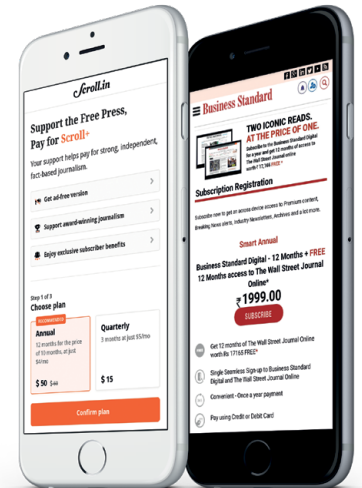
Scroll.in

Support the Free Press, Pay for Scroll+

Your support helps pay for strong, independent, fact-based journalism.

Get ad-free version

Support award-winning journalism

Enjoy exclusive subscriber benefits

Step 1 of 3
Choose plan

RECOMMENDED
Annual
12 months for the price of 10 months, at just $4/mo

$ 50 $60

Quarterly
3 months at just $5/mo

$ 15

Confirm plan

Business Standard

TWO ICONIC READS. AT THE PRICE OF ONE.
Subscribe to the Business Standard Digital for 12 months & get 12 months of access to The Wall Street Journal online worth ₹ 17,165 FREE*

Subscription Registration

Subscribe now to get an across-device access to Premium content, Breaking News alerts, Industry Newsletters, Archives and a lot more.

Smart Annual

Business Standard Digital - 12 Months + FREE 12 Months access to The Wall Street Journal Online*

₹ 1999.00

SUBSCRIBE

Get 12 months of The Wall Street Journal Online worth Rs 17165 FREE*

Single Seamless Sign-up to Business Standard Digital and The Wall Street Journal Online

Convenient - Once a year payment

Pay using Credit or Debit Card